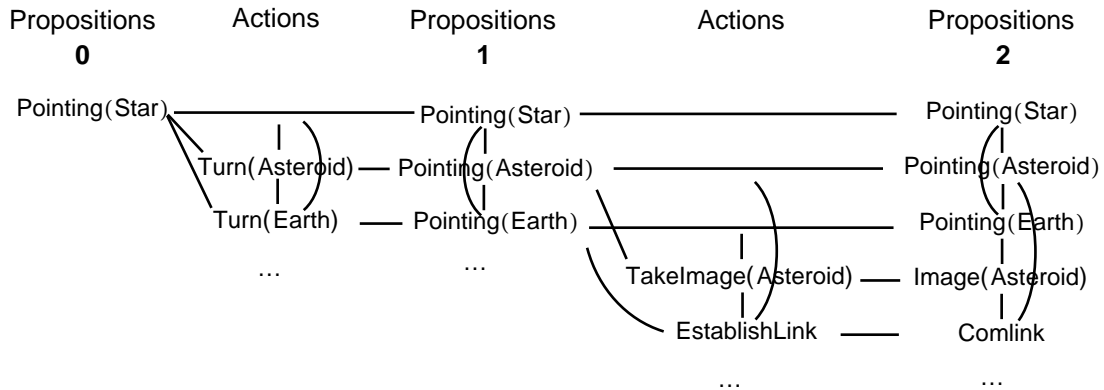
Propositions 0

Actions

Propositions 1

Actions

Propositions 2

Pointing(Star)

Turn(Asteroid)

Turn(Earth)

…

Pointing(Star)

Pointing(Asteroid)

Pointing(Earth)

…

TakeImage(Asteroid)

EstablishLink

…

Pointing(Star)

Pointing(Asteroid)

Pointing(Earth)

Image(Asteroid)

Comlink

…